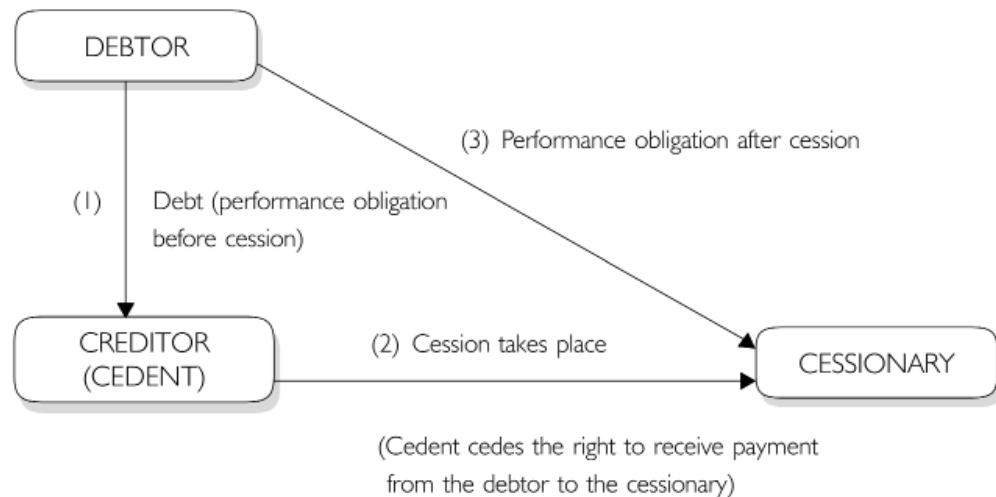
DEBTOR

(3) Performance obligation after cession

(1) Debt (performance obligation before cession)

CREDITOR (CEDENT)

(2) Cession takes place

CESSIONARY

(Cedent cedes the right to receive payment from the debtor to the cessionary)